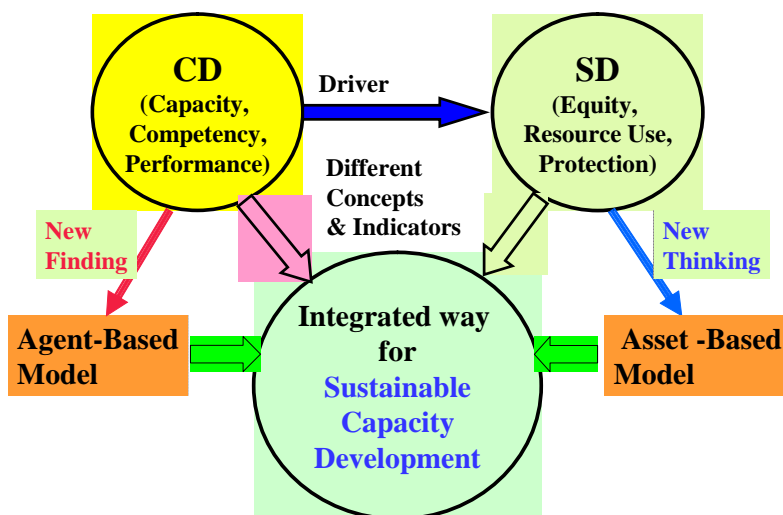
CD
(Capacity,
Competency,
Performance)

Driver

SD
(Equity,
Resource Use,
Protection)

Different
Concepts
& Indicators

New
Finding

New
Thinking

Agent-Based
Model

Integrated way
for
Sustainable
Capacity
Development

Asset -Based
Model